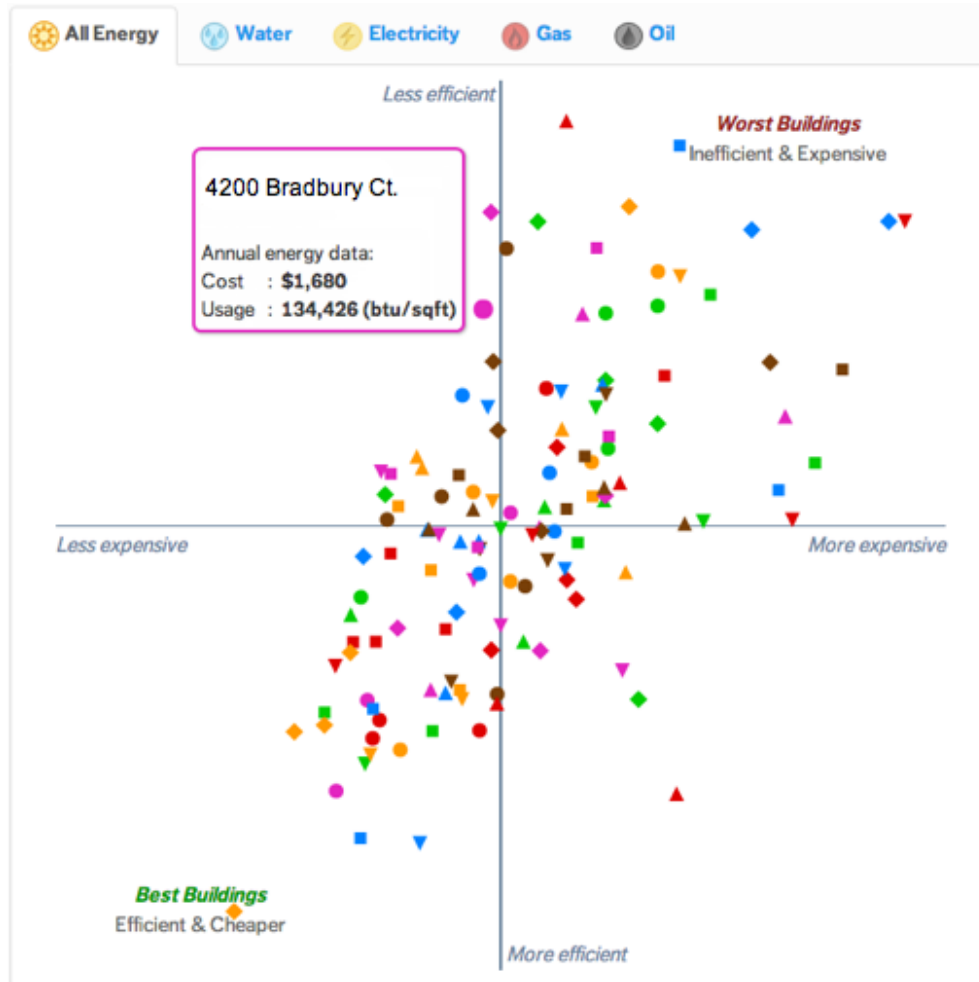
All Energy Water Electricity Gas Oil

Less efficient

Worst Buildings
Inefficient & Expensive

4200 Bradbury Ct.

Annual energy data:
Cost : **$1,680**
Usage : **134,426 (btu/sqft)**

Less expensive

More expensive

Best Buildings
Efficient & Cheaper

More efficient